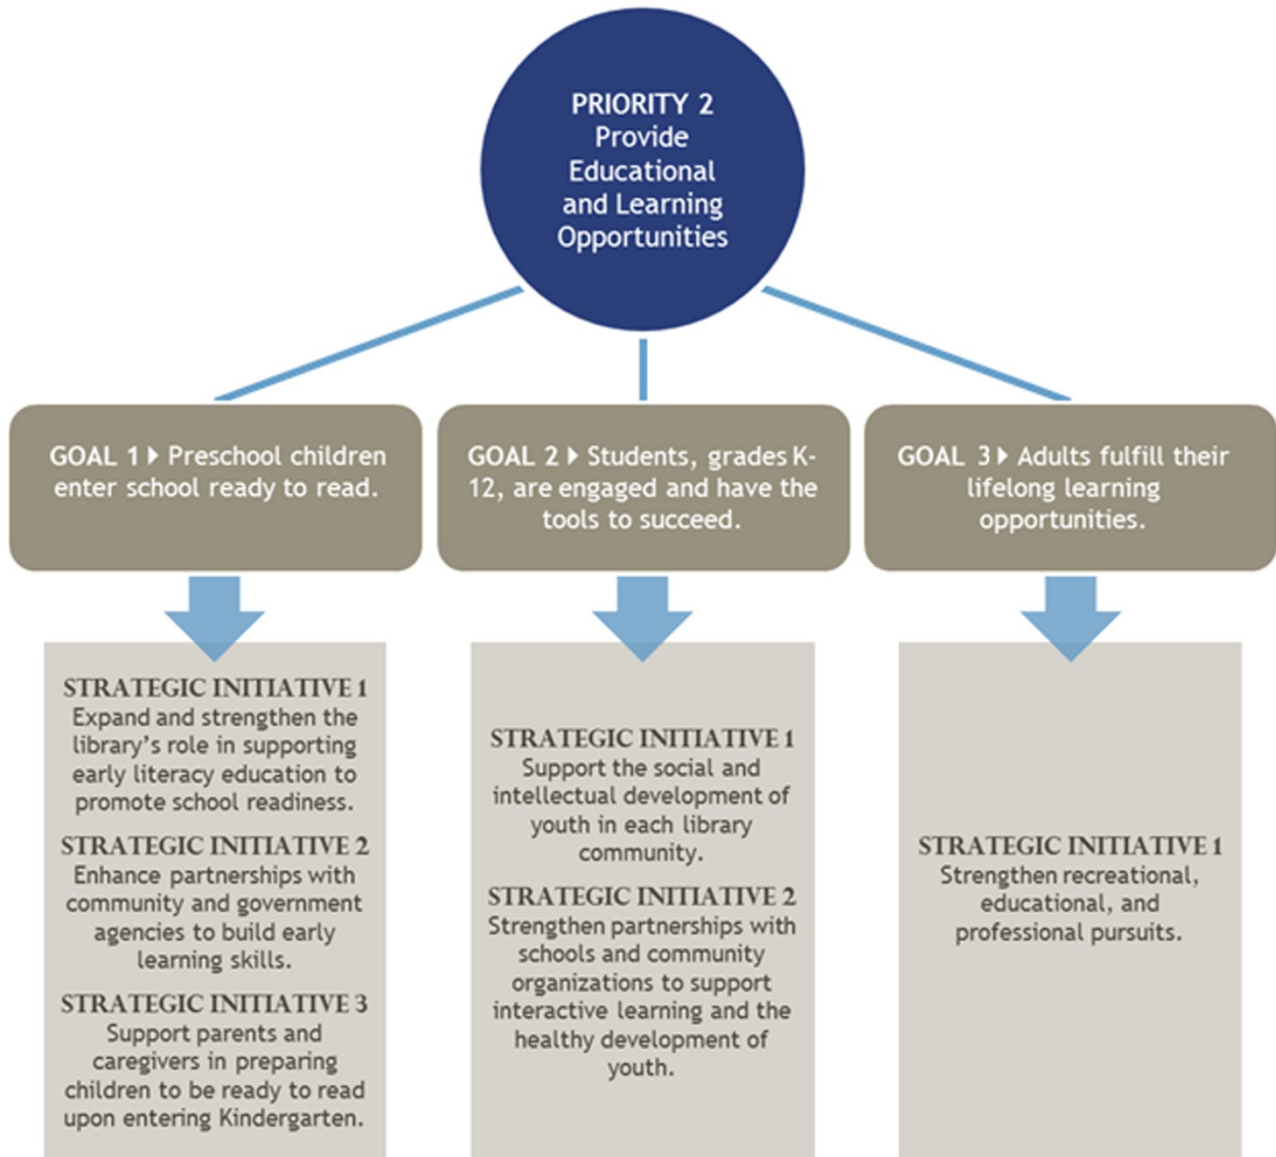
PRIORITY 2
Provide Educational and Learning Opportunities

GOAL 1 ▸ Preschool children enter school ready to read.

GOAL 2 ▸ Students, grades K-12, are engaged and have the tools to succeed.

GOAL 3 ▸ Adults fulfill their lifelong learning opportunities.

STRATEGIC INITIATIVE 1
Expand and strengthen the library's role in supporting early literacy education to promote school readiness.

STRATEGIC INITIATIVE 2
Enhance partnerships with community and government agencies to build early learning skills.

STRATEGIC INITIATIVE 3
Support parents and caregivers in preparing children to be ready to read upon entering Kindergarten.

STRATEGIC INITIATIVE 1
Support the social and intellectual development of youth in each library community.

STRATEGIC INITIATIVE 2
Strengthen partnerships with schools and community organizations to support interactive learning and the healthy development of youth.

STRATEGIC INITIATIVE 1
Strengthen recreational, educational, and professional pursuits.